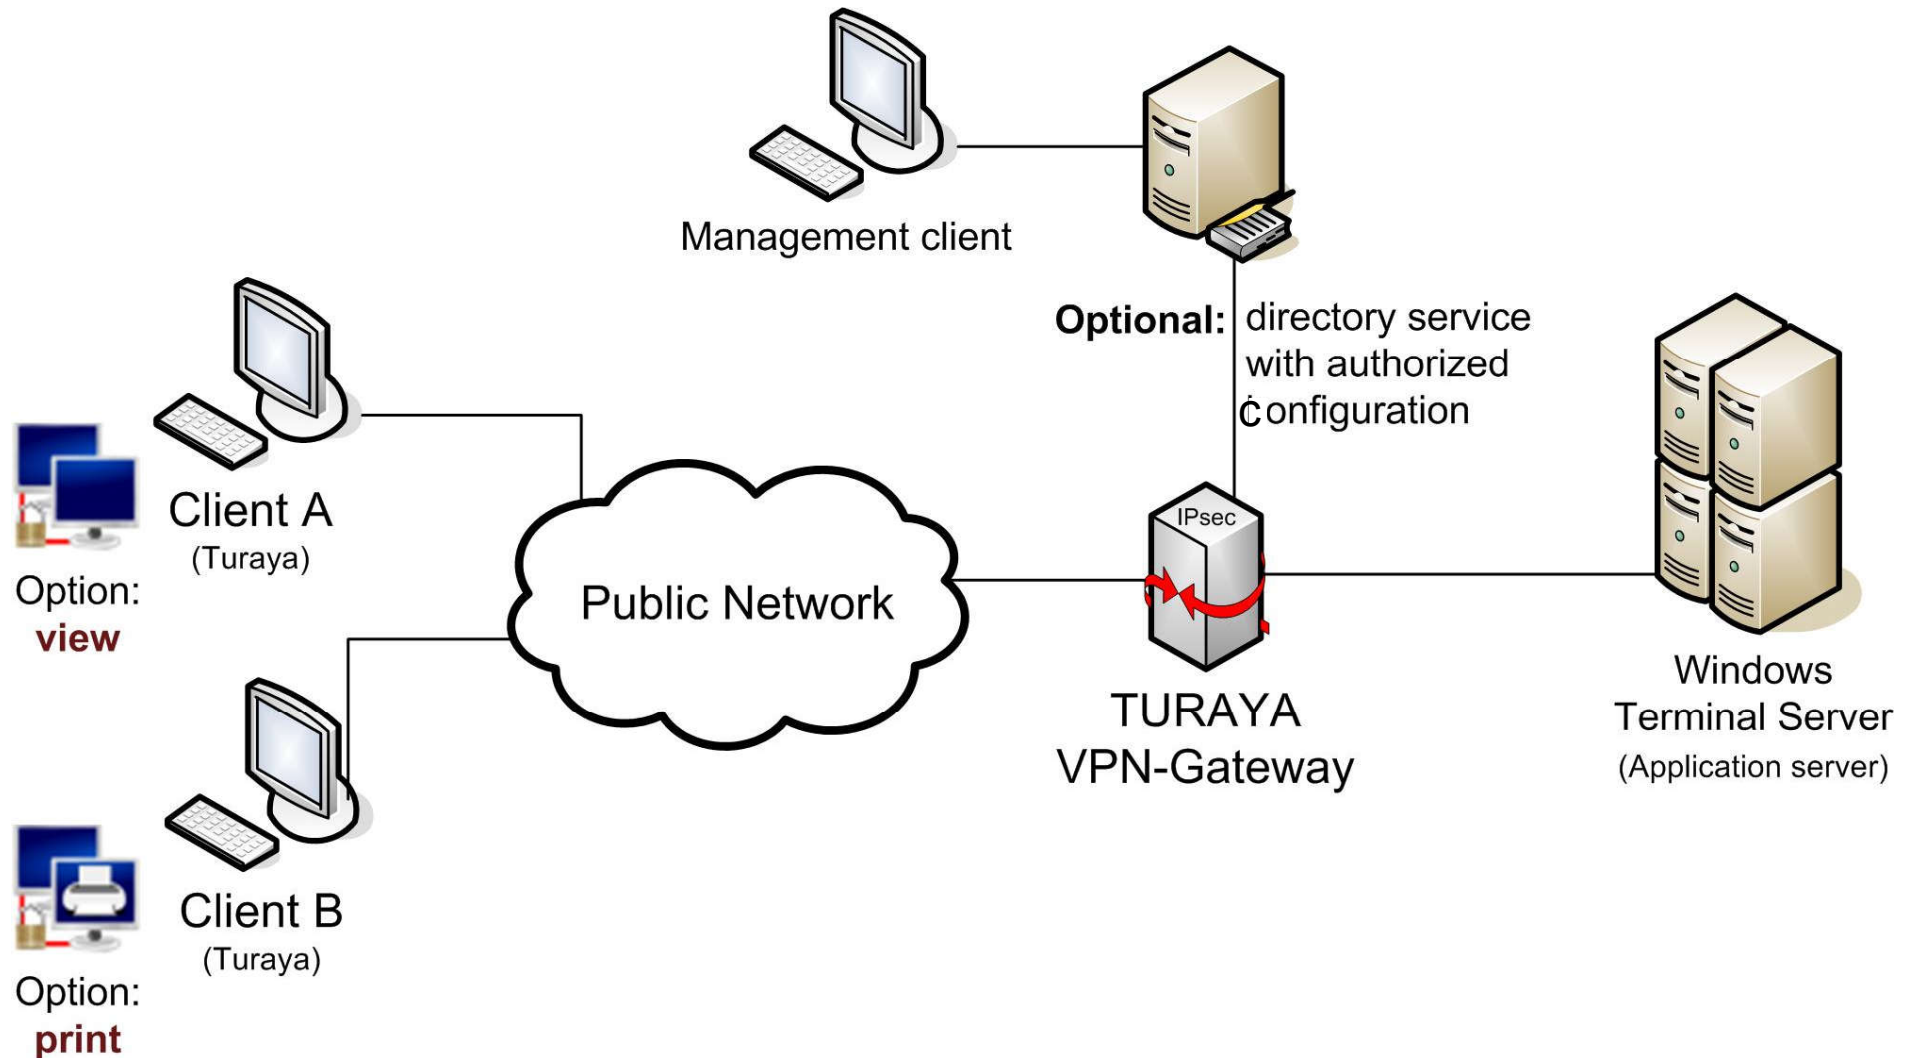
Management client

Optional: directory service with authorized configuration

Client A
(Turaya)

Option:
view

Public Network

IPsec

TURAYA
VPN-Gateway

Windows
Terminal Server
(Application server)

Client B
(Turaya)

Option:
print